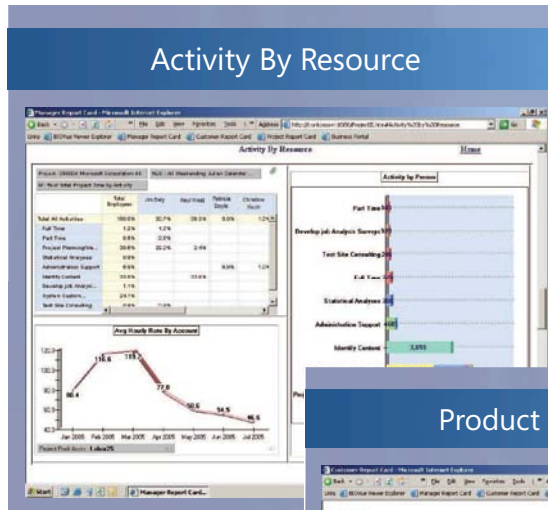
Activity By Resource

Manager Report Card - Microsoft Internet Explorer

File Edit View Favorites Tools Help

Back

Address

Go

Links BIOfuse Viewer Explorer Manager Report Card Customer Report Card Project Report Card Business Portal

Activity By Resource

Home

Activity by Person

| | Total Employees | Jim Daly | Paul Frost | Patrick Doyle | Christine Koch |
|---|---|---|---|---|---|
| Total All Activities | 100.0% | 30.7% | 39.0% | 8.0% | 1.2% |
| Full Time | 1.2% | 1.2% | | | |
| Part Time | 8.8% | 2.9% | | | |
| Project Planning/M... | 30.8% | 22.2% | 2.4% | | |
| Statistical Analyses | 0.8% | | | | |
| Administration Support | 9.5% | | | 8.0% | 1.2% |
| Identify Content | 33.6% | | 33.6% | | |
| Develop Job Analysi... | 1.1% | | | | |
| System Custom... | 24.1% | | | | |
| Test Site Consulting | | | | | |

Part Time

Develop job Analysis Surveys

Test Site Consulting

Full Time

Statistical Analyses

Administration Support

Identify Content

3,855

Avg Hourly Rate By Account

120.0

100.0

80.0

60.0

40.0

20.0

0.0

80.4

116.6

119.7

77.0

50.6

54.5

46.6

Jan 2005 Feb 2005 Mar 2005 Apr 2005 May 2005 Jun 2005 Jul 2005

Start

Manager Report Card...

Product

Customer Report Card - Microsoft Internet Explorer

File Edit View Favorites Tools Help

Back

Links BIOfuse Viewer Explorer Manager Report Card Customer Report Card Project Report Card